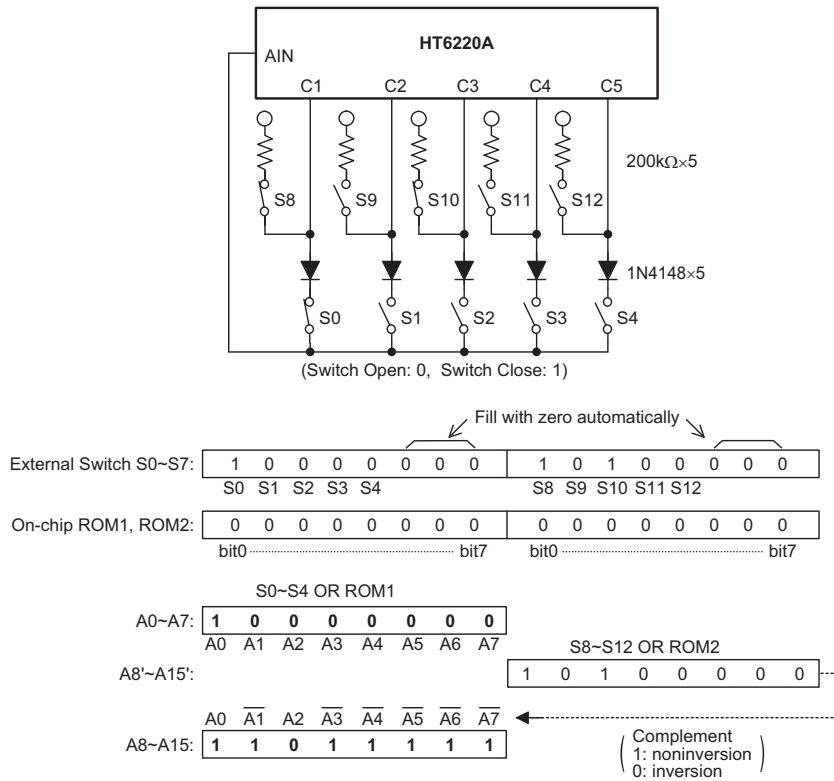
HT6220A
AIN
C1 C2 C3 C4 C5
200k$\Omega\times5$
S8 S9 S10 S11 S12
1N4148×5
S0 S1 S2 S3 S4
(Switch Open: 0, Switch Close: 1)

Fill with zero automatically

External Switch S0~S7:

| 1 | 0 | 0 | 0 | 0 | 0 | 0 | 0 | 1 | 0 | 1 | 0 | 0 | 0 | 0 | 0 |
|---|---|---|---|---|---|---|---|---|---|---|---|---|---|---|---|
| S0 | S1 | S2 | S3 | S4 | | | | S8 | S9 | S10 | S11 | S12 | | | |

On-chip ROM1, ROM2:

| 0 | 0 | 0 | 0 | 0 | 0 | 0 | 0 | 0 | 0 | 0 | 0 | 0 | 0 | 0 | 0 |
|---|---|---|---|---|---|---|---|---|---|---|---|---|---|---|---|
| bit0 | | | | | | | bit7 | bit0 | | | | | | | bit7 |

S0~S4 OR ROM1

A0~A7:

| 1 | 0 | 0 | 0 | 0 | 0 | 0 | 0 |
|---|---|---|---|---|---|---|---|
| A0 | A1 | A2 | A3 | A4 | A5 | A6 | A7 |

S8~S12 OR ROM2

A8'~A15':

| 1 | 0 | 1 | 0 | 0 | 0 | 0 | 0 |
|---|---|---|---|---|---|---|---|

A8~A15:

| A0 | $\overline{A1}$ | A2 | $\overline{A3}$ | $\overline{A4}$ | $\overline{A5}$ | $\overline{A6}$ | $\overline{A7}$ |
|---|---|---|---|---|---|---|---|
| 1 | 1 | 0 | 1 | 1 | 1 | 1 | 1 |

Complement
1: noninversion
0: inversion